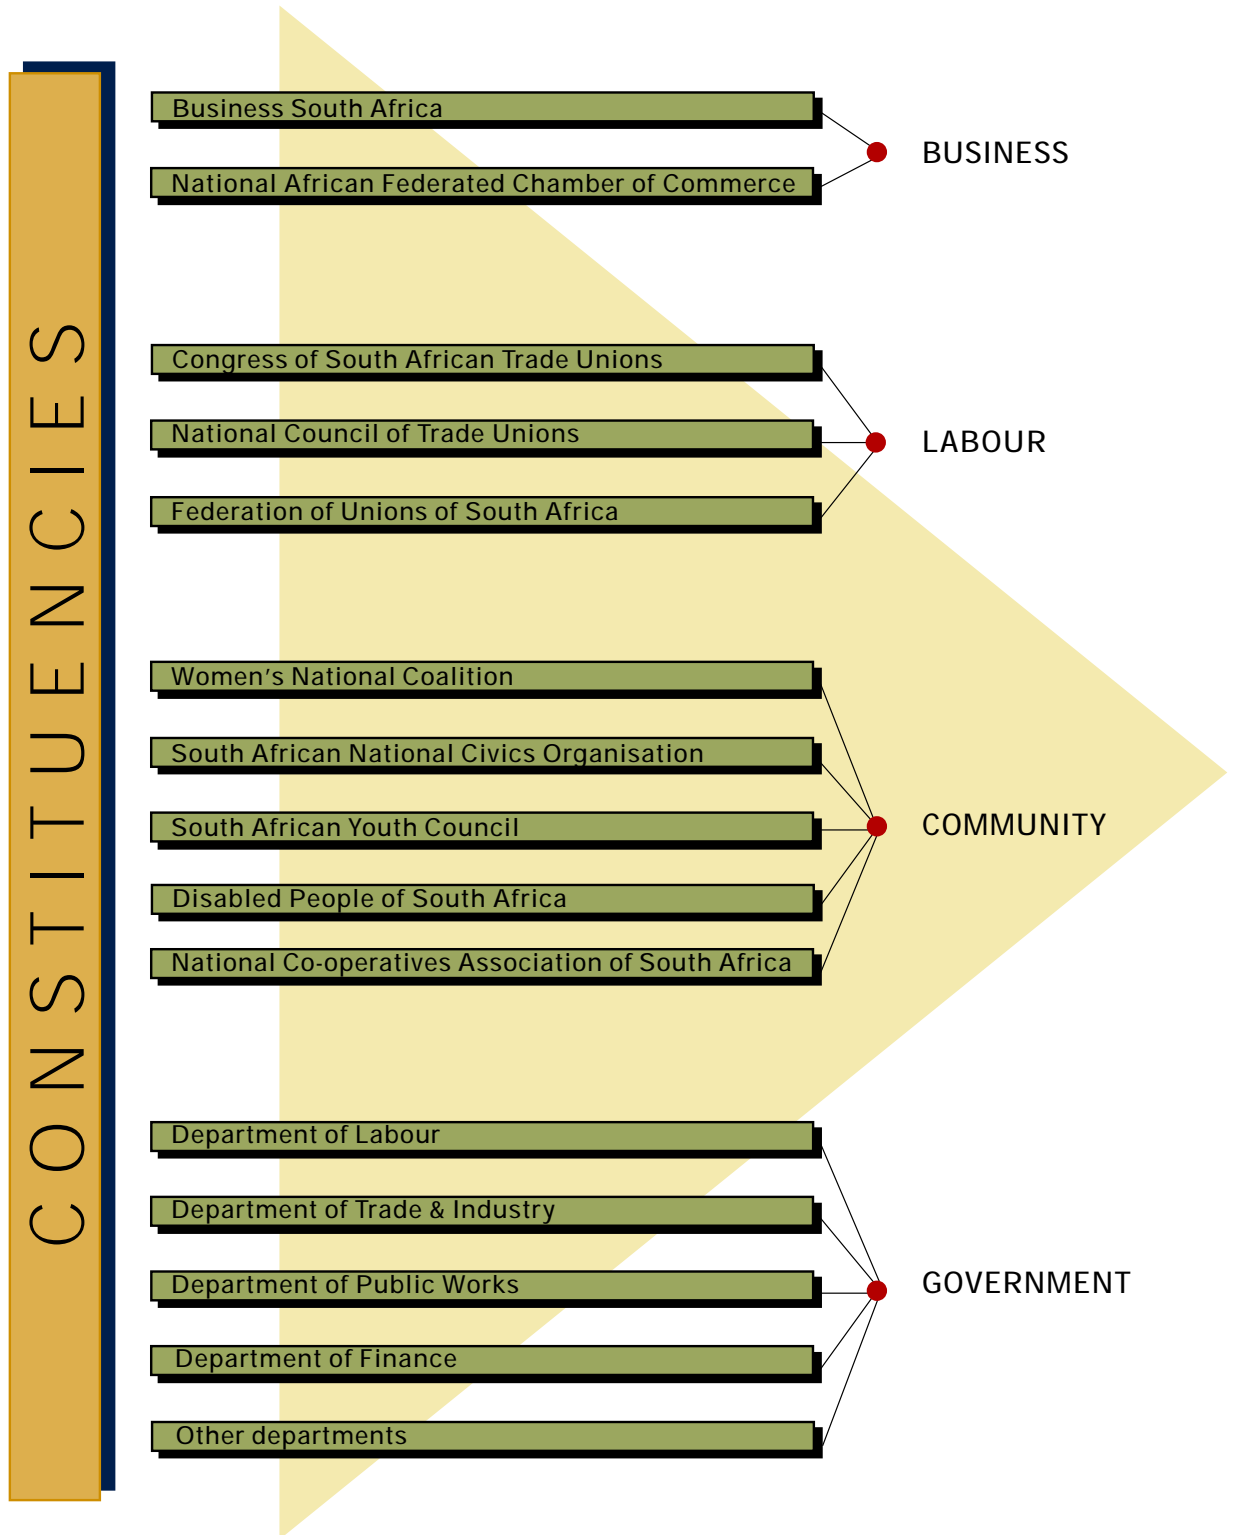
CONSTITUENCIES

Business South Africa
National African Federated Chamber of Commerce
BUSINESS

Congress of South African Trade Unions
National Council of Trade Unions
Federation of Unions of South Africa
LABOUR

Women's National Coalition
South African National Civics Organisation
South African Youth Council
Disabled People of South Africa
National Co-operatives Association of South Africa
COMMUNITY

Department of Labour
Department of Trade & Industry
Department of Public Works
Department of Finance
Other departments
GOVERNMENT